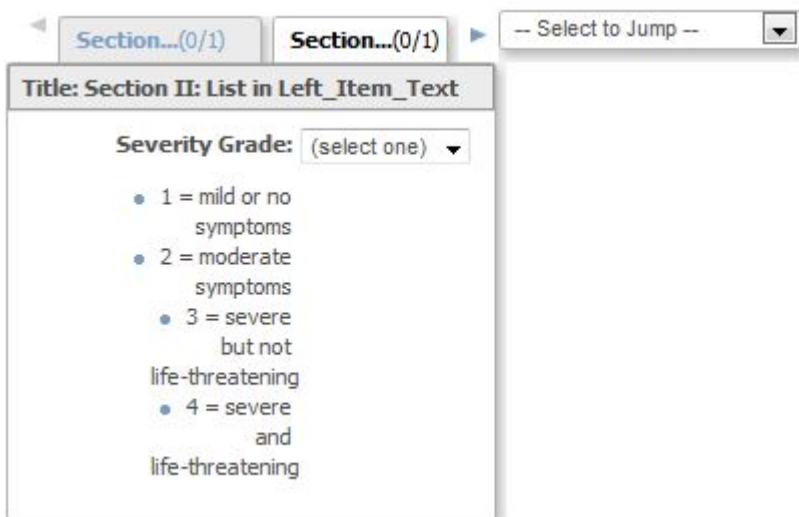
Section...(0/1)

Section...(0/1)

-- Select to Jump --

Title: Section II: List in Left_Item_Text

Severity Grade: (select one)

- 1 = mild or no symptoms
- 2 = moderate symptoms
- 3 = severe but not life-threatening
- 4 = severe and life-threatening